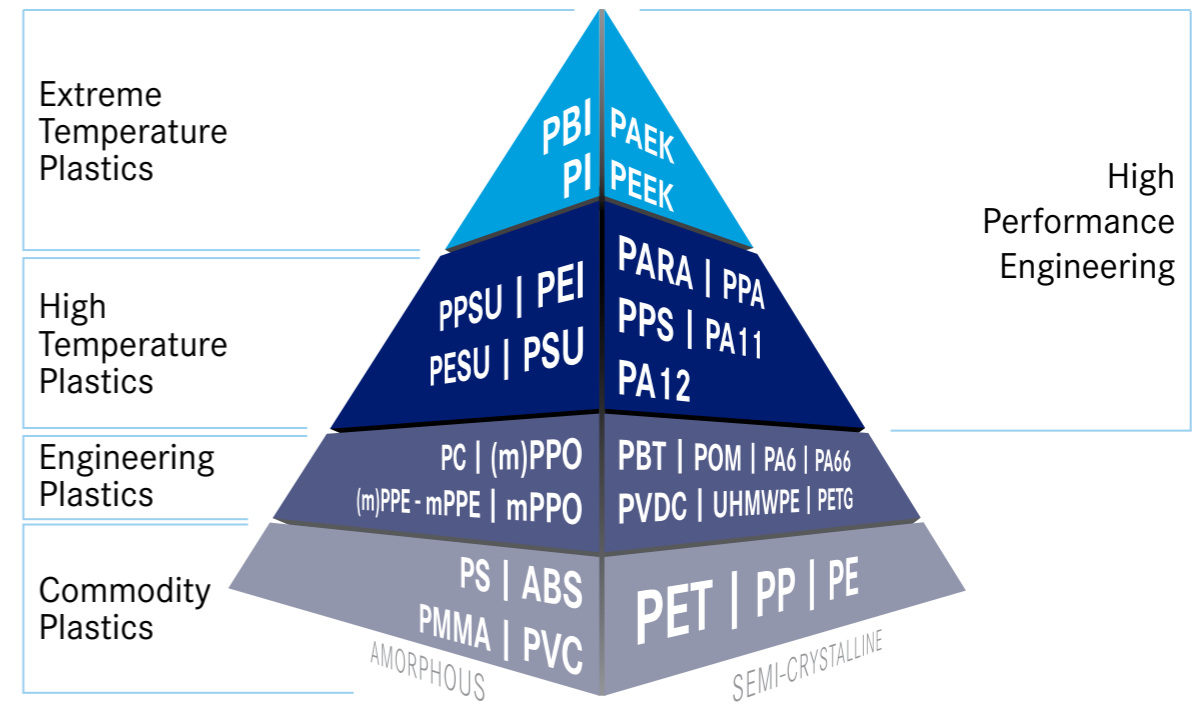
Extreme Temperature Plastics

PBI
PI

PAEK
PEEK

High Performance Engineering

High Temperature Plastics

PPSU | PEI
PESU | PSU

PARA | PPA
PPS | PA11
PA12

Engineering Plastics

PC | (m)PPO
(m)PPE - mPPE | mPPO

PBT | POM | PA6 | PA66
PVDC | UHMWPE | PETG

Commodity Plastics

PS | ABS
PMMA | PVC

PET | PP | PE

AMORPHOUS

SEMI-CRYSTALLINE